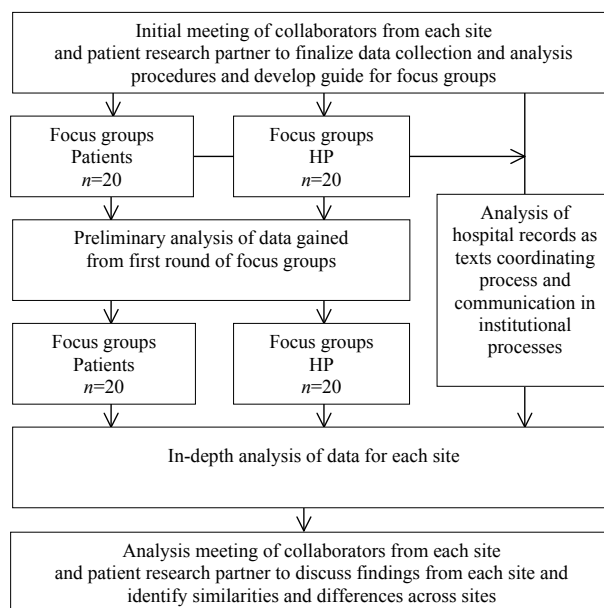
Initial meeting of collaborators from each site and patient research partner to finalize data collection and analysis procedures and develop guide for focus groups

Focus groups
Patients
$n$=20

Focus groups
HP
$n$=20

Preliminary analysis of data gained from first round of focus groups

Analysis of hospital records as texts coordinating process and communication in institutional processes

Focus groups
Patients
$n$=20

Focus groups
HP
$n$=20

In-depth analysis of data for each site

Analysis meeting of collaborators from each site and patient research partner to discuss findings from each site and identify similarities and differences across sites